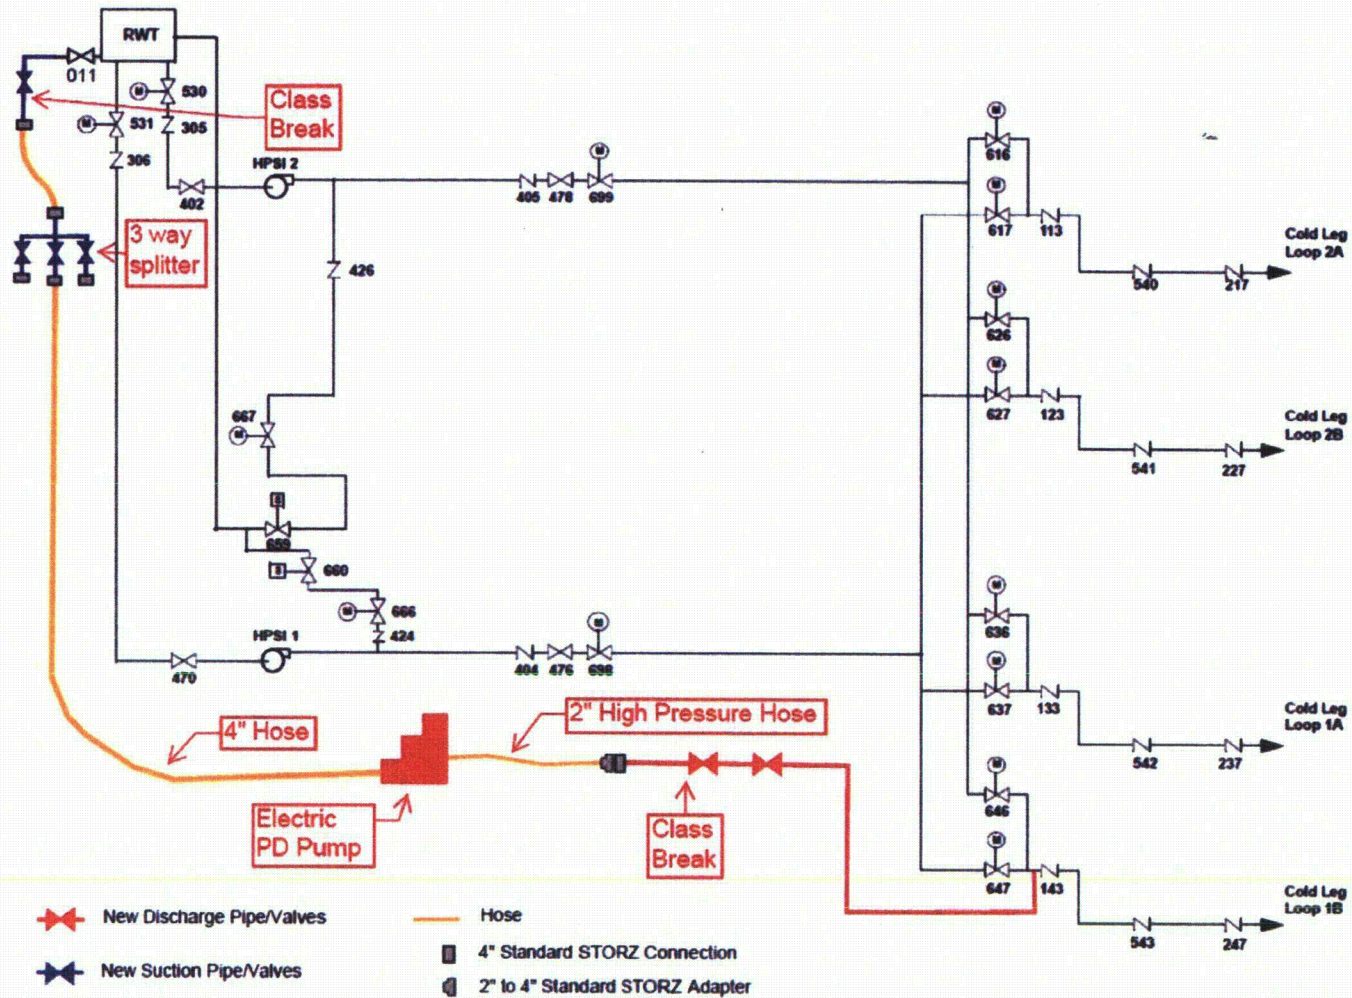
RWT

011

530

531

305

306

Class Break

HPSI 2

402

405 478 699

616

617 113

Cold Leg Loop 2A

540 217

3 way splitter

426

626

627 123

Cold Leg Loop 2B

541 227

667

659

660

666

424

HPSI 1

470

404 476 698

636

637 133

Cold Leg Loop 1A

542 237

646

647 143

Cold Leg Loop 1B

543 247

4" Hose

2" High Pressure Hose

Electric PD Pump

Class Break

New Discharge Pipe/Valves

New Suction Pipe/Valves

Hose

4" Standard STORZ Connection

2" to 4" Standard STORZ Adapter